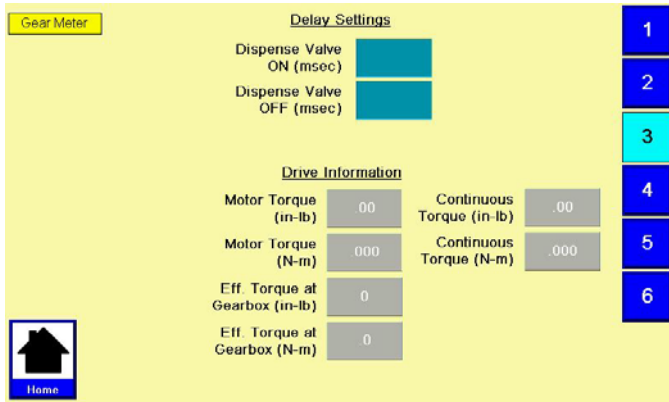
Gear Meter

Delay Settings

Dispense Valve ON (msec)

Dispense Valve OFF (msec)

Drive Information

Motor Torque (in-lb) .00

Continuous Torque (in-lb) .00

Motor Torque (N-m) .000

Continuous Torque (N-m) .000

Eff. Torque at Gearbox (in-lb) 0

Eff. Torque at Gearbox (N-m) .0

Home

1
2
3
4
5
6